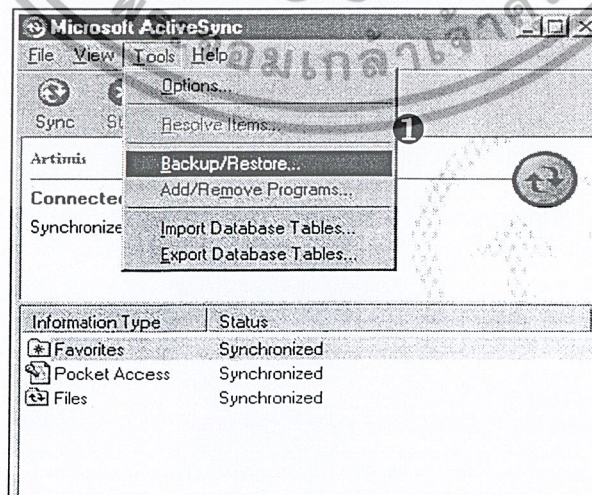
Microsoft ActiveSync

File View Tools Help

Options...

Resolve Items...

Backup/Restore...

Add/Remove Programs...

Import Database Tables...

Export Database Tables...

Sync St

Artimis

Connecte

Synchronize

1

| Information Type | Status |
|---|---|
| Favorites | Synchronized |
| Pocket Access | Synchronized |
| Files | Synchronized |

จอมเกล้าเจ้าคุณ